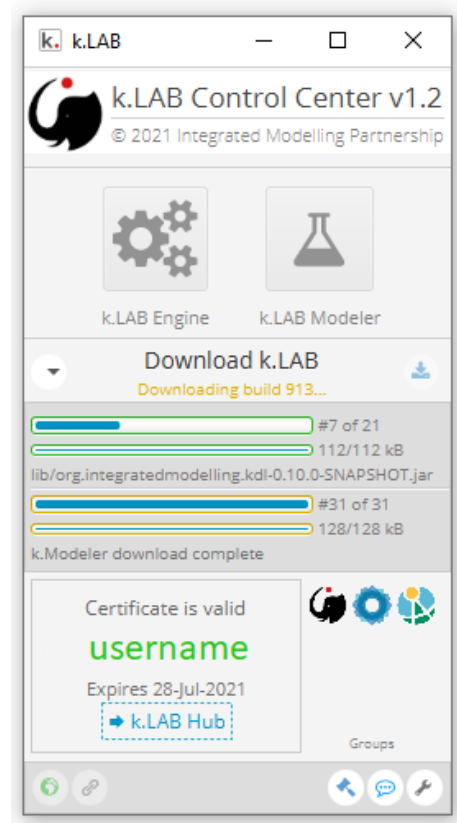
k. k.LAB

k.LAB Control Center v1.2
© 2021 Integrated Modelling Partnership

k.LAB Engine
k.LAB Modeler

Download k.LAB
Downloading build 913...

#7 of 21
112/112 kB
lib/org.integratedmodelling.kdl-0.10.0-SNAPSHOT.jar

#31 of 31
128/128 kB
k.Modeler download complete

Certificate is valid
username
Expires 28-Jul-2021
➡ k.LAB Hub

Groups